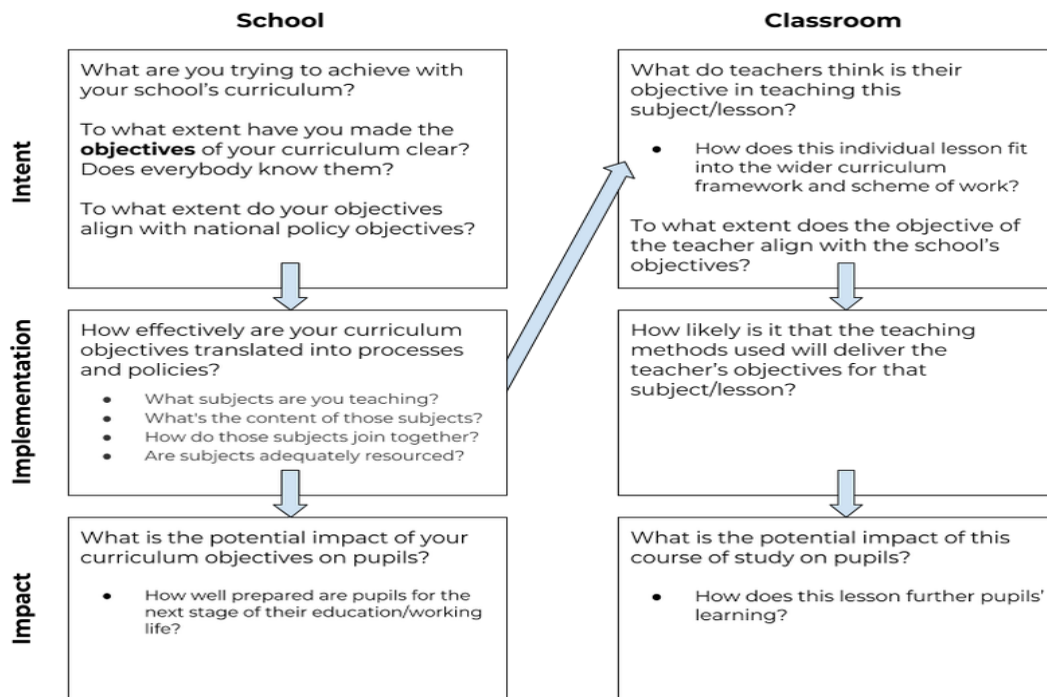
School

Classroom

Intent

What are you trying to achieve with your school's curriculum?

To what extent have you made the **objectives** of your curriculum clear? Does everybody know them?

To what extent do your objectives align with national policy objectives?

What do teachers think is their objective in teaching this subject/lesson?

- How does this individual lesson fit into the wider curriculum framework and scheme of work?

To what extent does the objective of the teacher align with the school's objectives?

Implementation

How effectively are your curriculum objectives translated into processes and policies?

- What subjects are you teaching?
- What's the content of those subjects?
- How do those subjects join together?
- Are subjects adequately resourced?

How likely is it that the teaching methods used will deliver the teacher's objectives for that subject/lesson?

Impact

What is the potential impact of your curriculum objectives on pupils?

- How well prepared are pupils for the next stage of their education/working life?

What is the potential impact of this course of study on pupils?

- How does this lesson further pupils' learning?